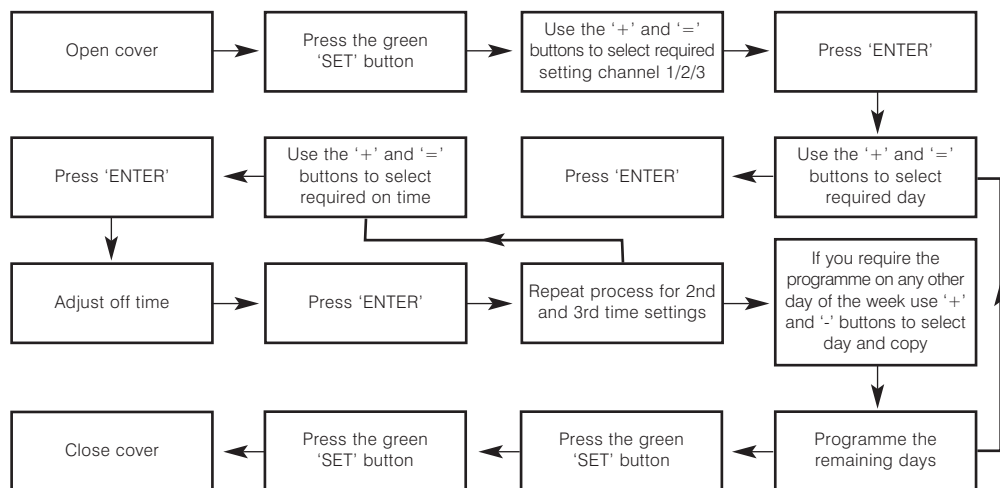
Open cover

Press the green 'SET' button

Use the '+' and '=' buttons to select required setting channel 1/2/3

Press 'ENTER'

Use the '+' and '=' buttons to select required day

Press 'ENTER'

Use the '+' and '=' buttons to select required on time

Press 'ENTER'

Adjust off time

Press 'ENTER'

Repeat process for 2nd and 3rd time settings

If you require the programme on any other day of the week use '+' and '-' buttons to select day and copy

Programme the remaining days

Press the green 'SET' button

Press the green 'SET' button

Close cover